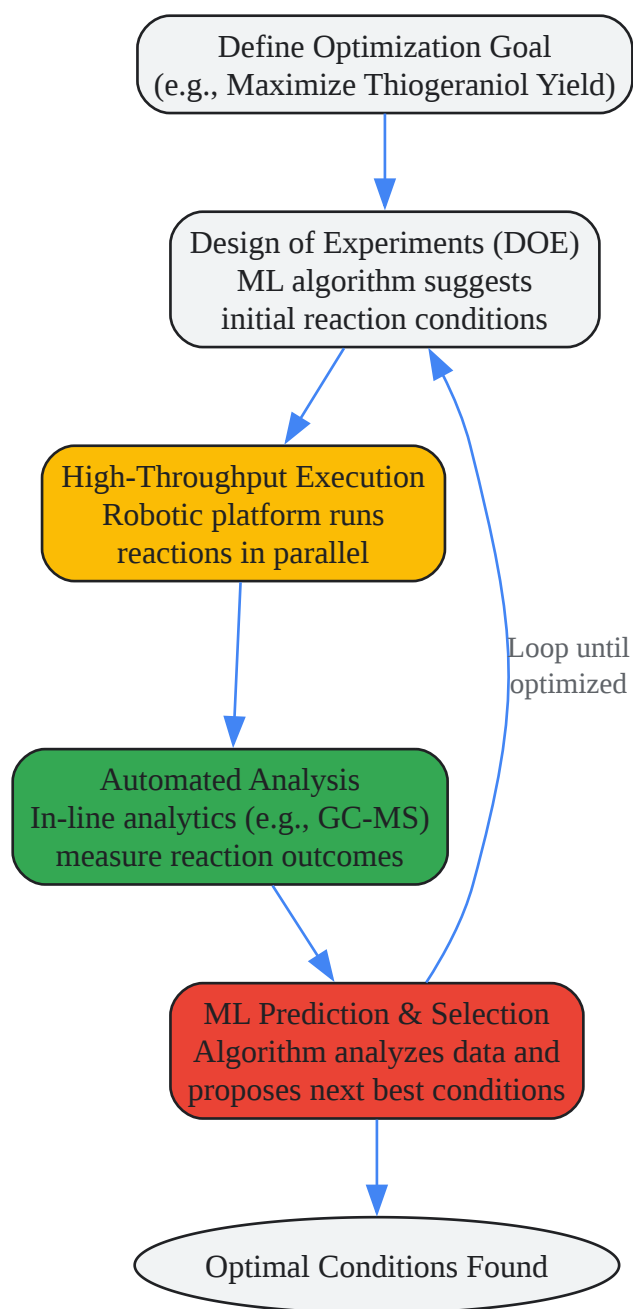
Define Optimization Goal
(e.g., Maximize Thiogeraniol Yield)

Design of Experiments (DOE)
ML algorithm suggests
initial reaction conditions

High-Throughput Execution
Robotic platform runs
reactions in parallel

Loop until
optimized

Automated Analysis
In-line analytics (e.g., GC-MS)
measure reaction outcomes

ML Prediction & Selection
Algorithm analyzes data and
proposes next best conditions

Optimal Conditions Found